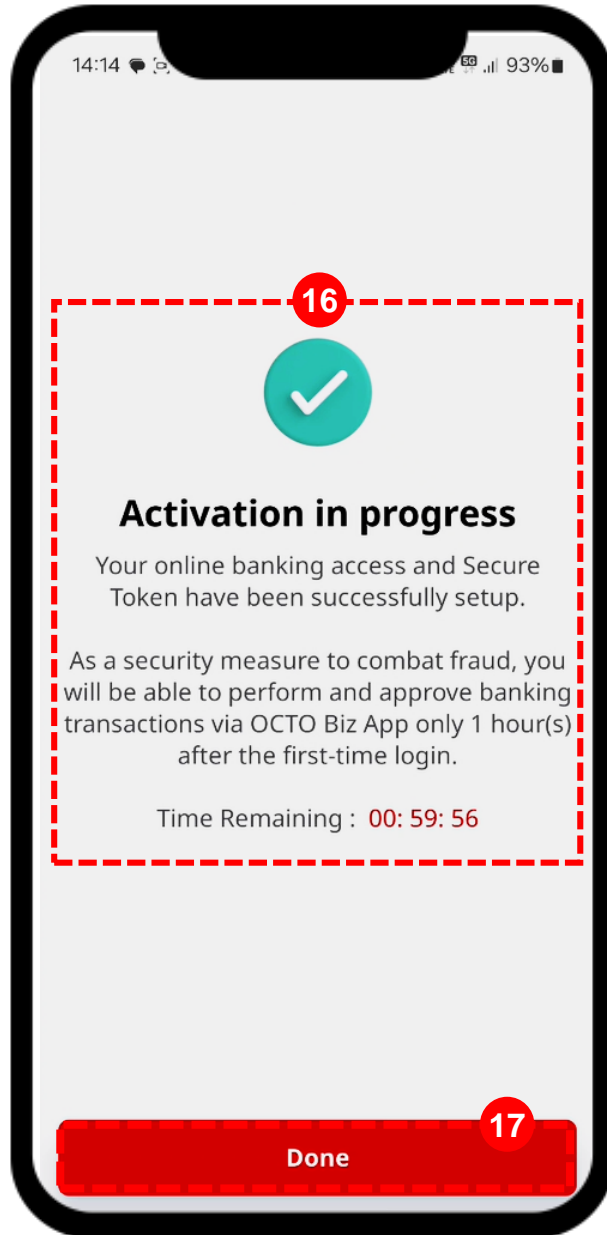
14:14 93%

16

Activation in progress

Your online banking access and Secure Token have been successfully setup.

As a security measure to combat fraud, you will be able to perform and approve banking transactions via OCTO Biz App only 1 hour(s) after the first-time login.

Time Remaining : 00: 59: 56

17

Done